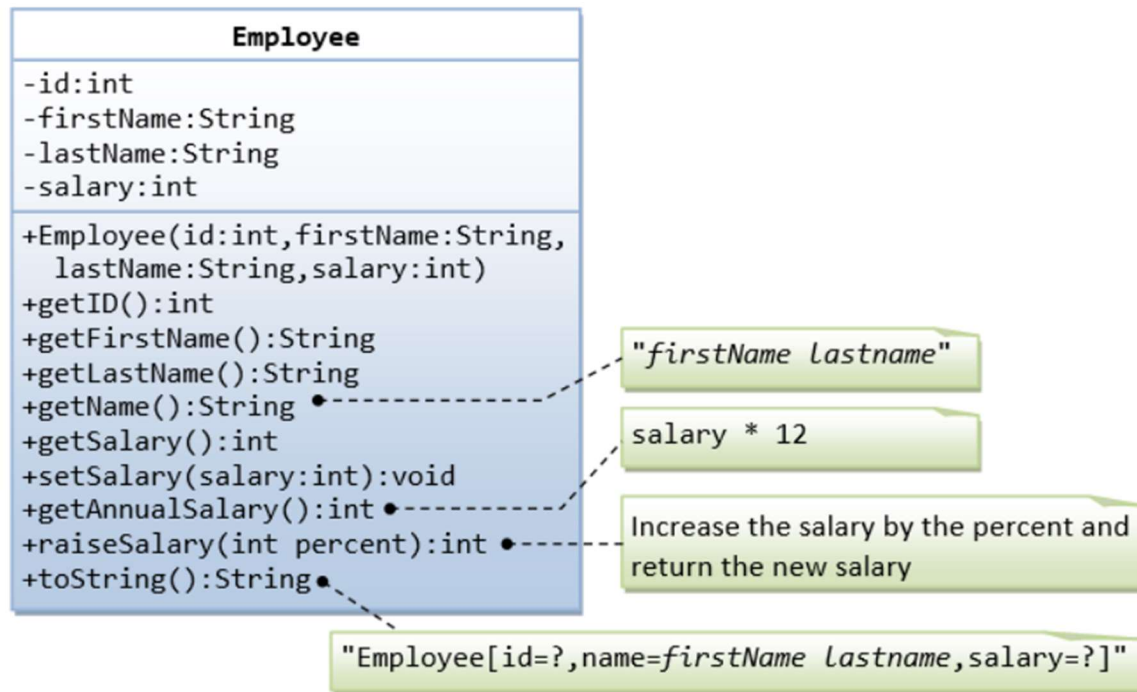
Employee

-id:int
-firstName:String
-lastName:String
-salary:int

+Employee(id:int,firstName:String, lastName:String,salary:int)
+getID():int
+getFirstName():String
+getLastName():String
+getName():String
+getSalary():int
+setSalary(salary:int):void
+getAnnualSalary():int
+raiseSalary(int percent):int
+toString():String

"firstName lastname"

salary * 12

Increase the salary by the percent and return the new salary

"Employee[id=?,name=firstName lastname,salary=?]"